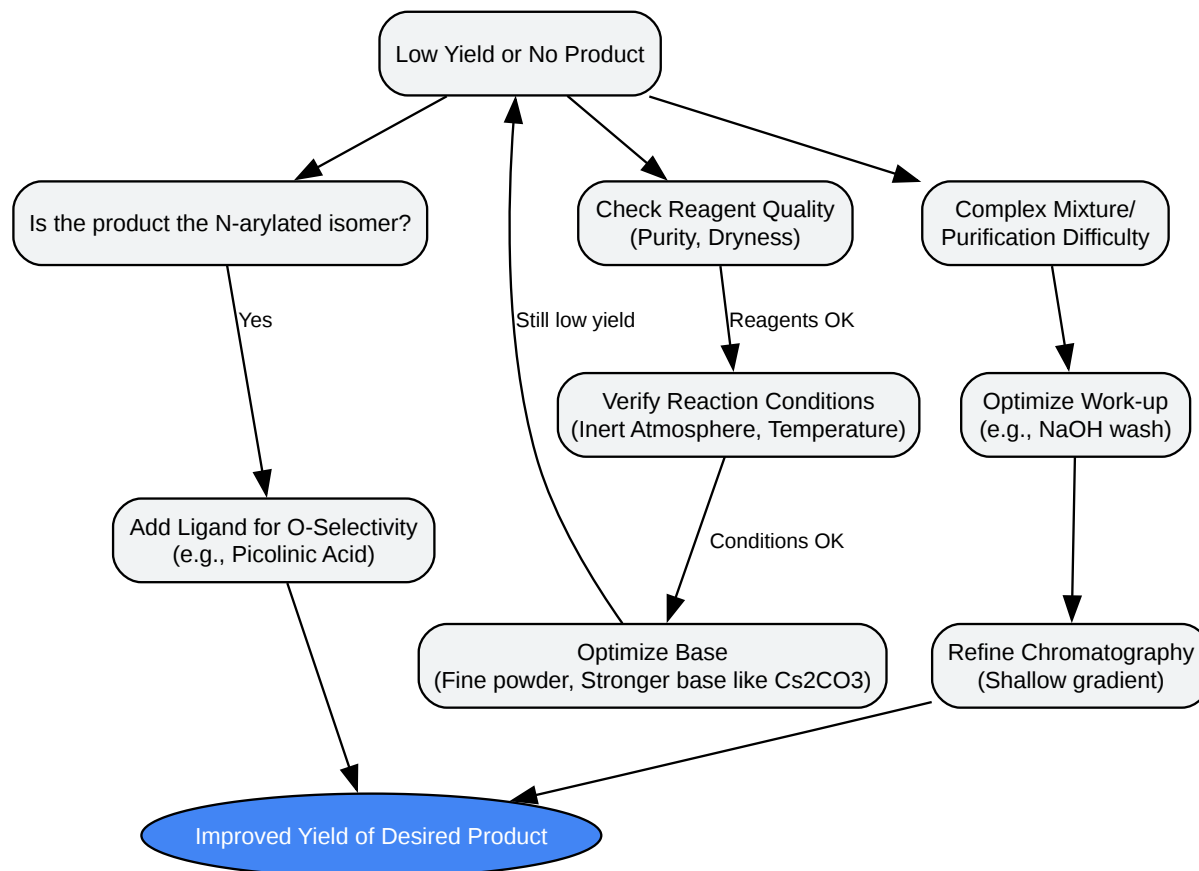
Low Yield or No Product

Is the product the N-arylated isomer?

Yes

Add Ligand for O-Selectivity
(e.g., Picolinic Acid)

Still low yield

Check Reagent Quality
(Purity, Dryness)

Reagents OK

Verify Reaction Conditions
(Inert Atmosphere, Temperature)

Conditions OK

Optimize Base
(Fine powder, Stronger base like Cs2CO3)

Complex Mixture/
Purification Difficulty

Optimize Work-up
(e.g., NaOH wash)

Refine Chromatography
(Shallow gradient)

Improved Yield of Desired Product